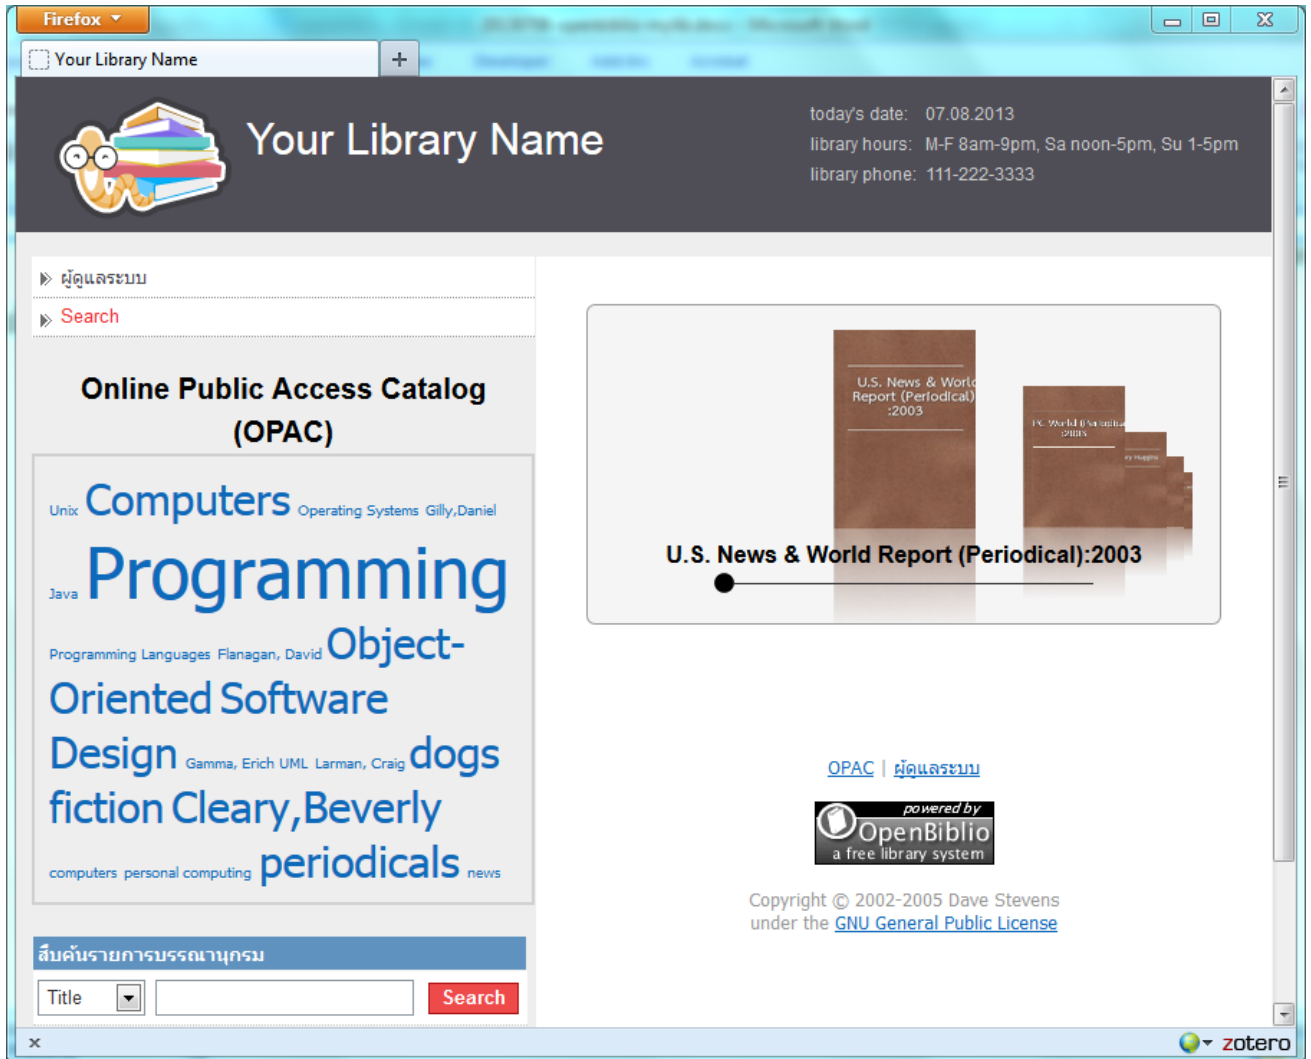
Firefox

Your Library Name +

Your Library Name

today's date: 07.08.2013
library hours: M-F 8am-9pm, Sa noon-5pm, Su 1-5pm
library phone: 111-222-3333

ผู้ดูแลระบบ
Search

Online Public Access Catalog (OPAC)

Unix Computers Operating Systems Gilly,Daniel Java Programming Programming Languages Flanagan, David Object-Oriented Software Design Gamma, Erich UML Larman, Craig dogs fiction Cleary,Beverly computers personal computing periodicals news

สืบค้นรายการบรรณานุกรม

Title Search

U.S. News & World Report (Periodical) :2003

U.S. News & World Report (Periodical):2003

OPAC | ผู้ดูแลระบบ

powered by OpenBiblio a free library system

Copyright © 2002-2005 Dave Stevens under the GNU General Public License

zotero